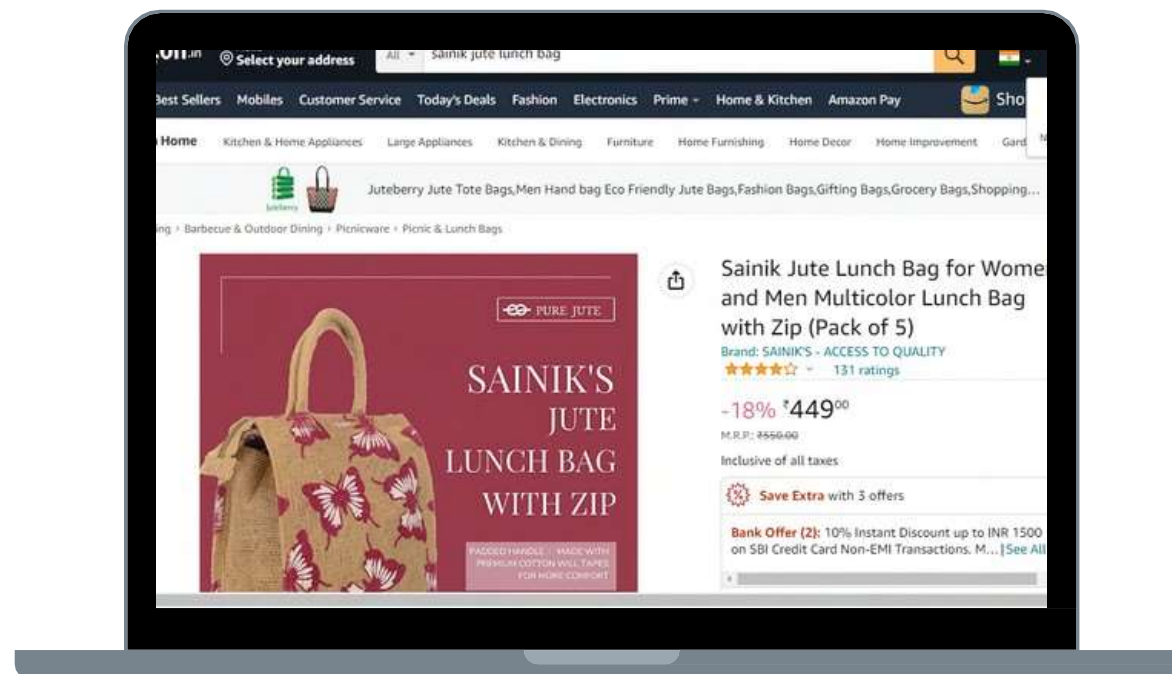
.on.in Select your address All sainik jute lunch bag

Best Sellers Mobiles Customer Service Today's Deals Fashion Electronics Prime Home & Kitchen Amazon Pay Sho

Home Kitchen & Home Appliances Large Appliances Kitchen & Dining Furniture Home Furnishing Home Decor Home Improvement Gard

Juteberry Juteberry Jute Tote Bags,Men Hand bag Eco Friendly Jute Bags,Fashion Bags,Gifting Bags,Grocery Bags,Shopping...

ing › Barbecue & Outdoor Dining › Picnicware › Picnic & Lunch Bags

PURE JUTE

SAINIK'S JUTE LUNCH BAG WITH ZIP

PADDED HANDLE : MADE WITH PREMIUM COTTON WILL TAPES FOR MORE COMFORT

Sainik Jute Lunch Bag for Wome and Men Multicolor Lunch Bag with Zip (Pack of 5)

Brand: SAINIK'S - ACCESS TO QUALITY

131 ratings

-18% ₹449⁰⁰

M.R.P.: ₹550.00

Inclusive of all taxes

Save Extra with 3 offers

Bank Offer (2): 10% Instant Discount up to INR 1500 on SBI Credit Card Non-EMI Transactions. M... | See All